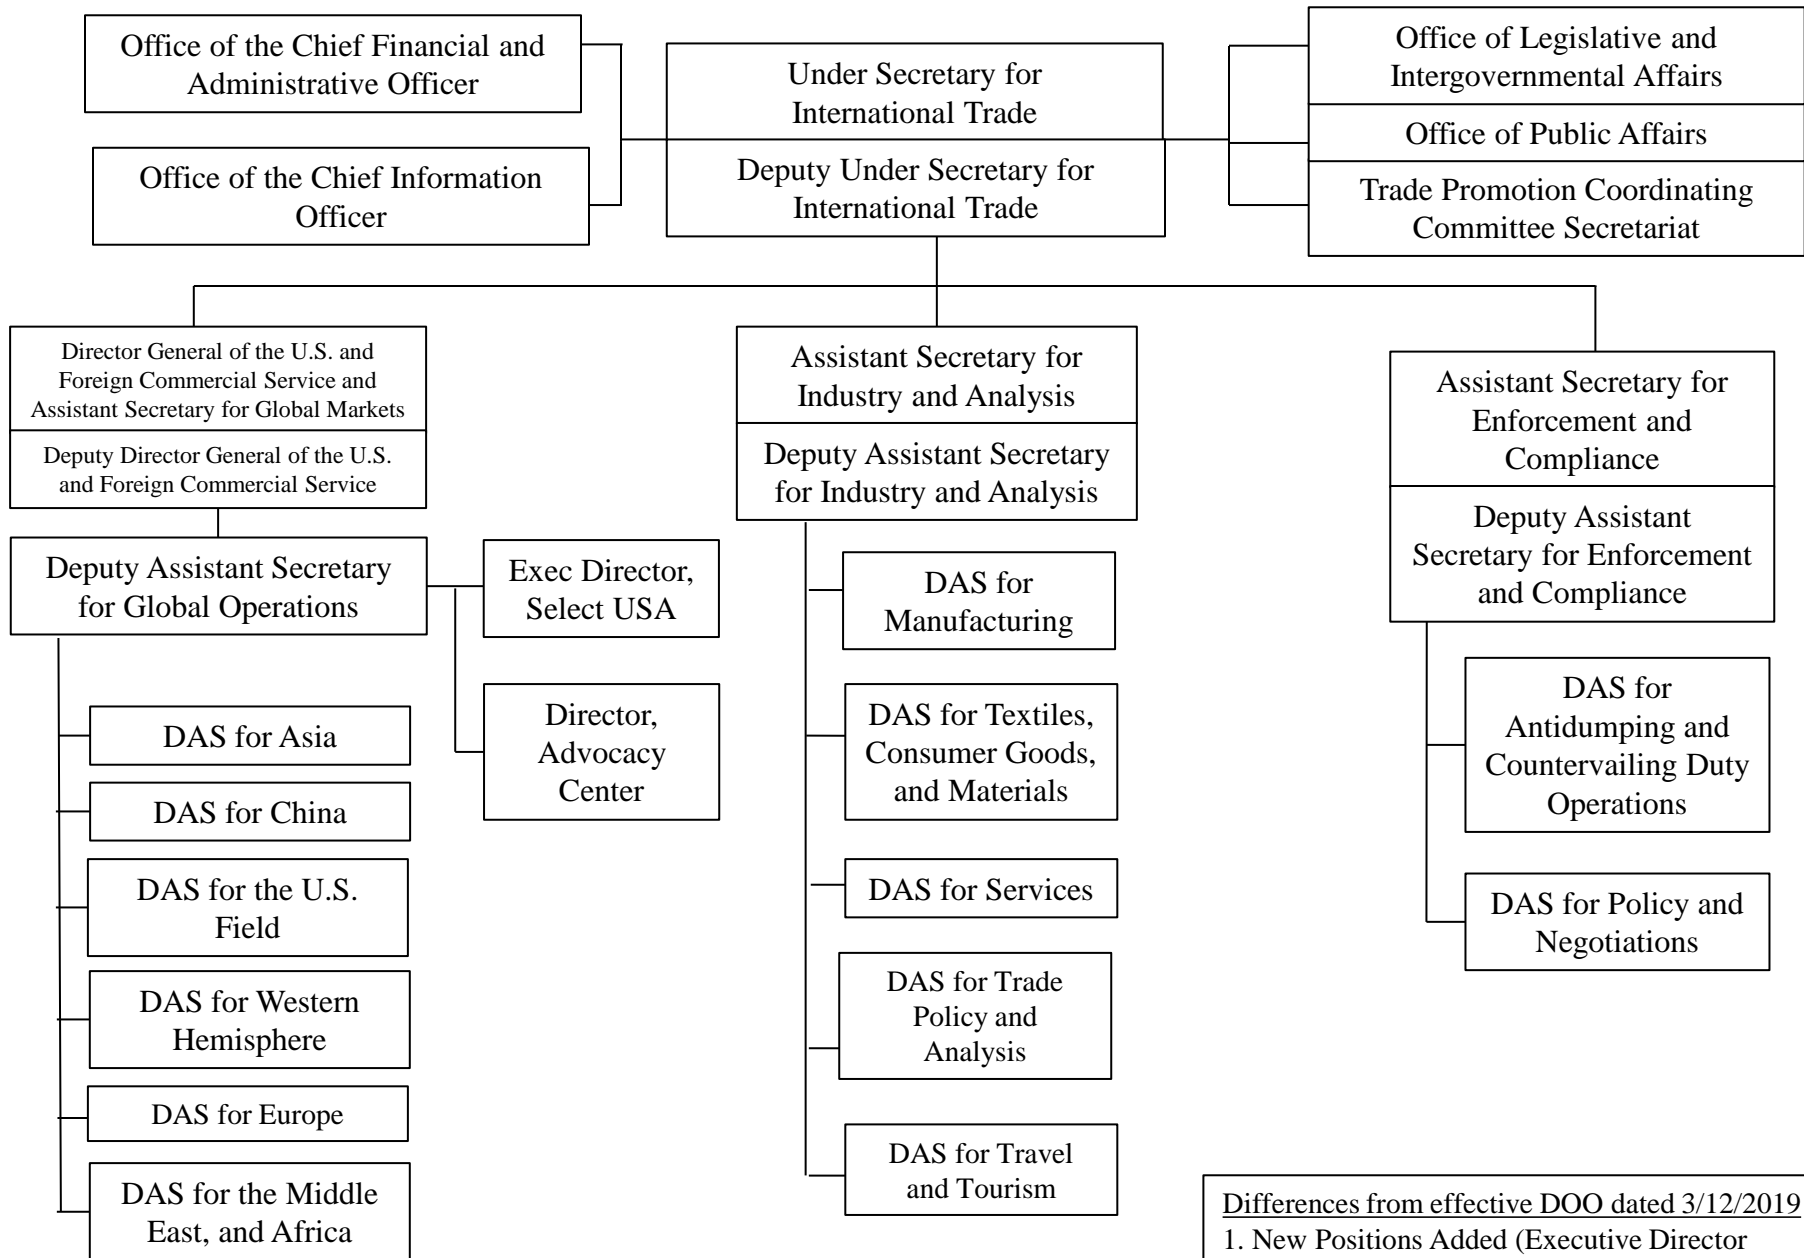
Office of the Chief Financial and Administrative Officer

Office of the Chief Information Officer

Under Secretary for International Trade

Deputy Under Secretary for International Trade

Office of Legislative and Intergovernmental Affairs

Office of Public Affairs

Trade Promotion Coordinating Committee Secretariat

Director General of the U.S. and Foreign Commercial Service and Assistant Secretary for Global Markets

Deputy Director General of the U.S. and Foreign Commercial Service

Deputy Assistant Secretary for Global Operations

Exec Director, Select USA

Director, Advocacy Center

DAS for Asia

DAS for China

DAS for the U.S. Field

DAS for Western Hemisphere

DAS for Europe

DAS for the Middle East, and Africa

Assistant Secretary for Industry and Analysis

Deputy Assistant Secretary for Industry and Analysis

DAS for Manufacturing

DAS for Textiles, Consumer Goods, and Materials

DAS for Services

DAS for Trade Policy and Analysis

DAS for Travel and Tourism

Assistant Secretary for Enforcement and Compliance

Deputy Assistant Secretary for Enforcement and Compliance

DAS for Antidumping and Countervailing Duty Operations

DAS for Policy and Negotiations

Differences from effective DOO dated 3/12/2019
1. New Positions Added (Executive Director